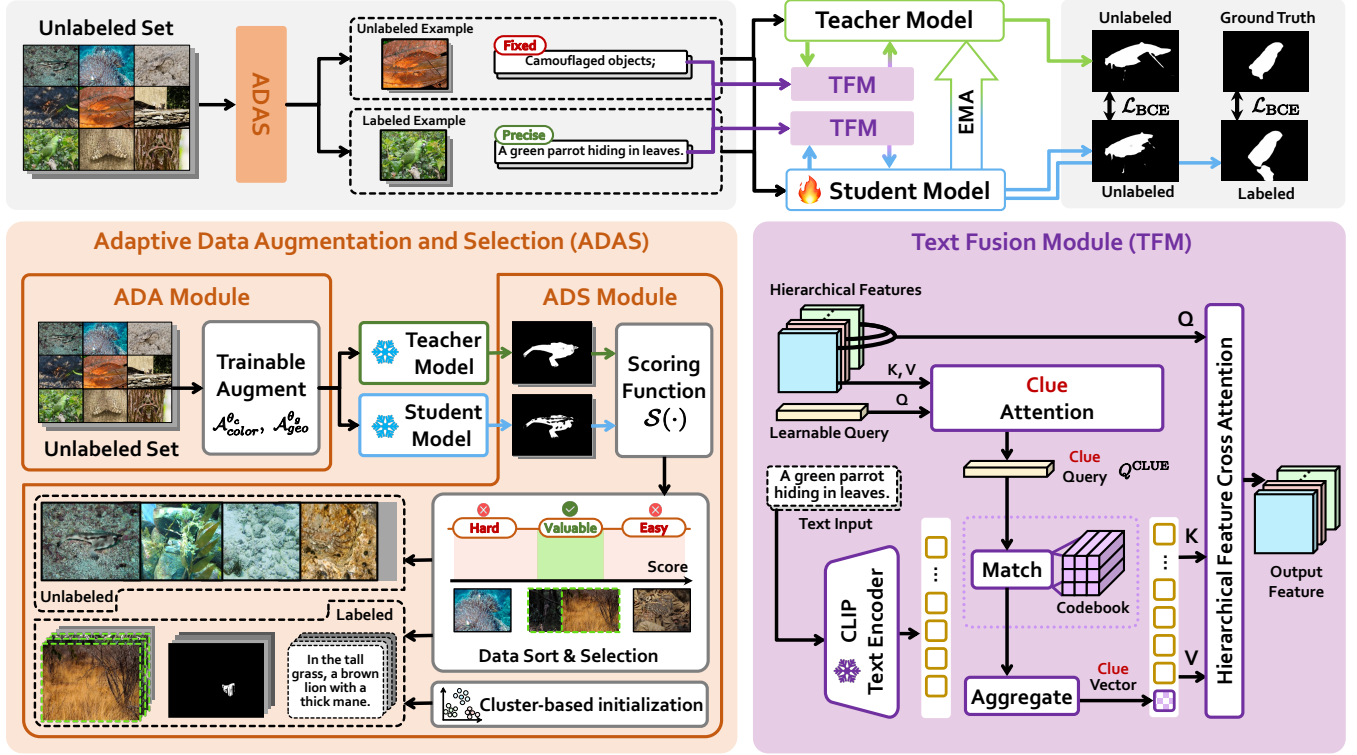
Unlabeled Set

ADAS

Unlabeled Example

Fixed

Camouflaged objects;

Labeled Example

Precise

A green parrot hiding in leaves.

Teacher Model

TFM

TFM

EMA

Student Model

Unlabeled

Ground Truth

$\mathcal{L}_{\mathbf{BCE}}$

$\mathcal{L}_{\mathbf{BCE}}$

Unlabeled

Labeled

Adaptive Data Augmentation and Selection (ADAS)

ADA Module

Unlabeled Set

Trainable Augment $\mathcal{A}^{\theta_c}_{color}$, $\mathcal{A}^{\theta_g}_{geo}$

ADS Module

Teacher Model

Student Model

Scoring Function $\mathcal{S}(\cdot)$

Hard

Valuable

Easy

Score

Data Sort & Selection

Unlabeled

Labeled

In the tall grass, a brown lion with a thick mane.

Cluster-based initialization

Text Fusion Module (TFM)

Hierarchical Features

Q

K, V

Q

Learnable Query

Clue Attention

Clue Query $Q^{\mathbf{CLUE}}$

A green parrot hiding in leaves.

Text Input

CLIP Text Encoder

Match

Codebook

Aggregate

Clue Vector

K

V

Hierarchical Feature Cross Attention

Output Feature